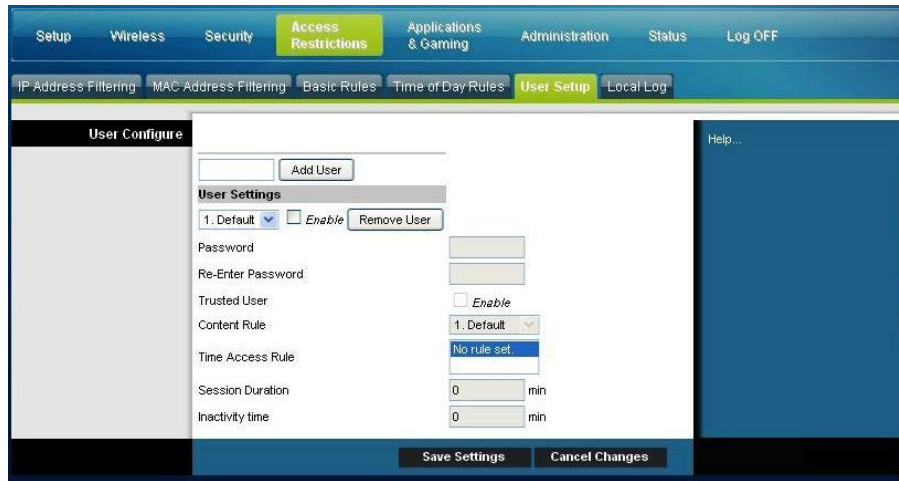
Setup Wireless Security Access Restrictions Applications & Gaming Administration Status Log OFF

IP Address Filtering MAC Address Filtering Basic Rules Time of Day Rules User Setup Local Log

User Configure

Help...

Add User

User Settings

1. Default Enable Remove User

Password

Re-Enter Password

Trusted User Enable

Content Rule 1. Default

Time Access Rule No rule set.

Session Duration 0 min

Inactivity time 0 min

Save Settings Cancel Changes